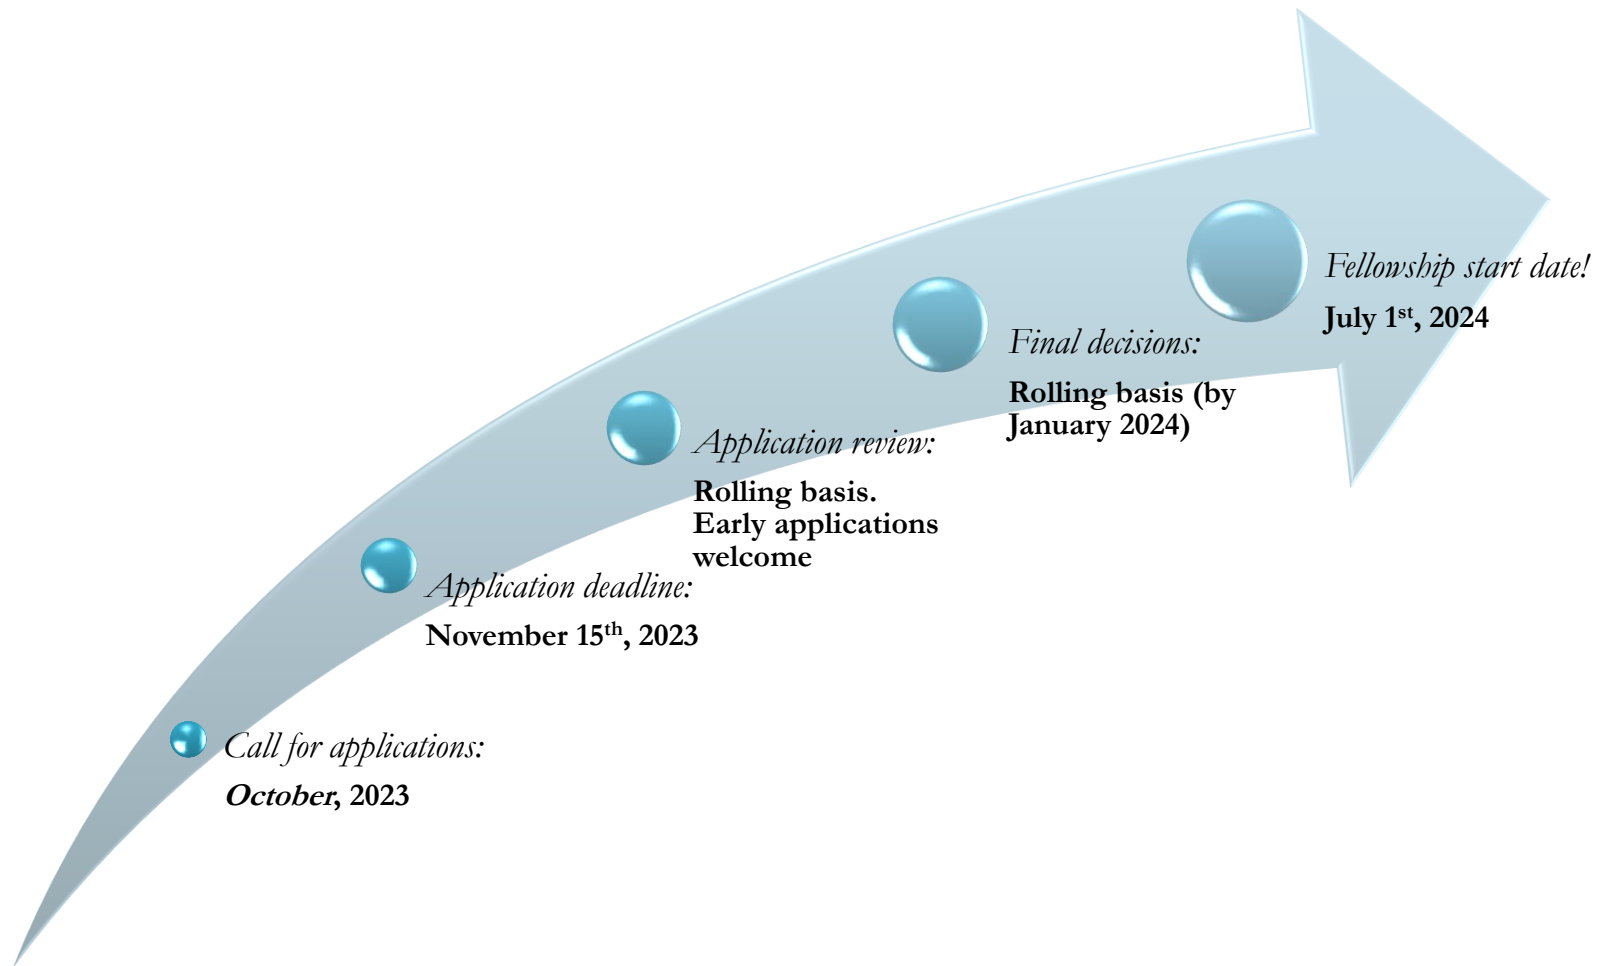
Call for applications:
October, 2023

Application deadline:
November 15$^{th}$, 2023

Application review:
Rolling basis. Early applications welcome

Final decisions:
Rolling basis (by January 2024)

Fellowship start date!
July 1$^{st}$, 2024